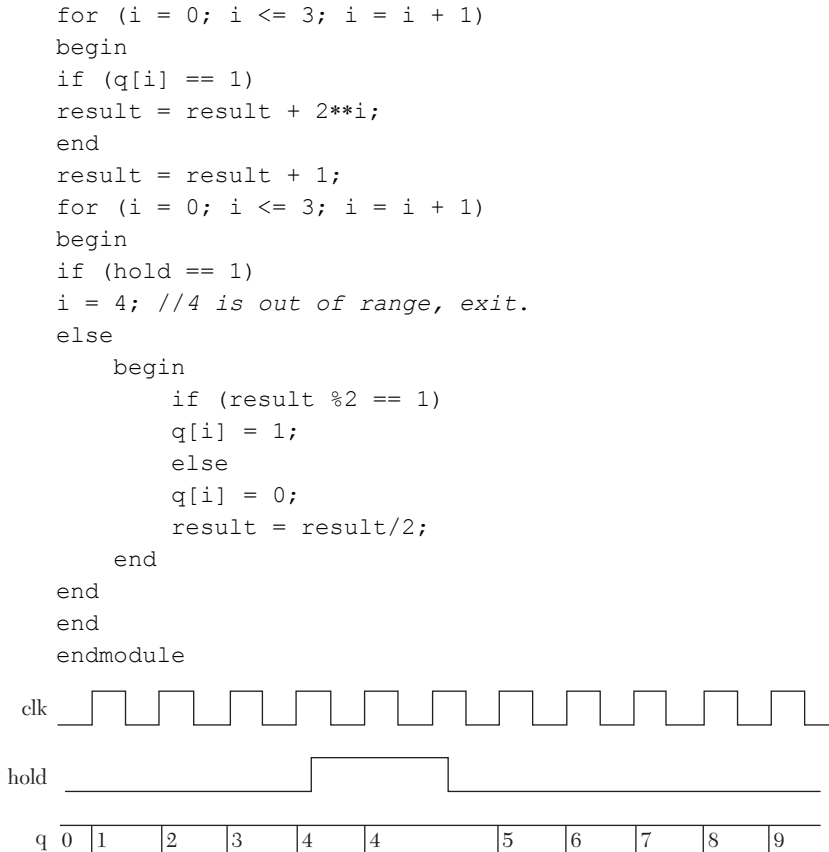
for (i = 0; i <= 3; i = i + 1)
begin
if (q[i] == 1)
result = result + 2**i;
end
result = result + 1;
for (i = 0; i <= 3; i = i + 1)
begin
if (hold == 1)
i = 4; //4 is out of range, exit.
else
    begin
        if (result %2 == 1)
        q[i] = 1;
        else
        q[i] = 0;
        result = result/2;
    end
end
end
endmodule

clk

hold

q 0 1 2 3 4 4 5 6 7 8 9